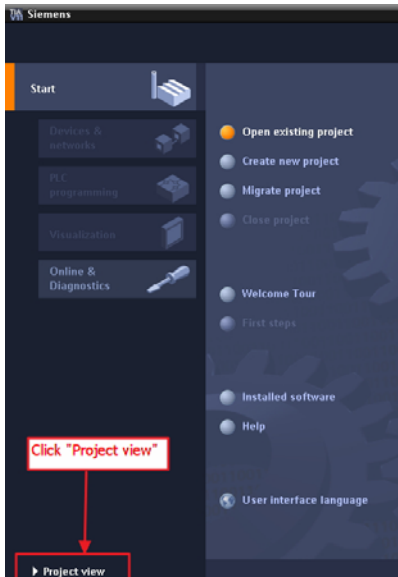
Siemens

Start

Devices & networks

PLC programming

Visualization

Online & Diagnostics

Open existing project

Create new project

Migrate project

Close project

Welcome Tour

First steps

Installed software

Help

User interface language

Click "Project view"

▸ Project view